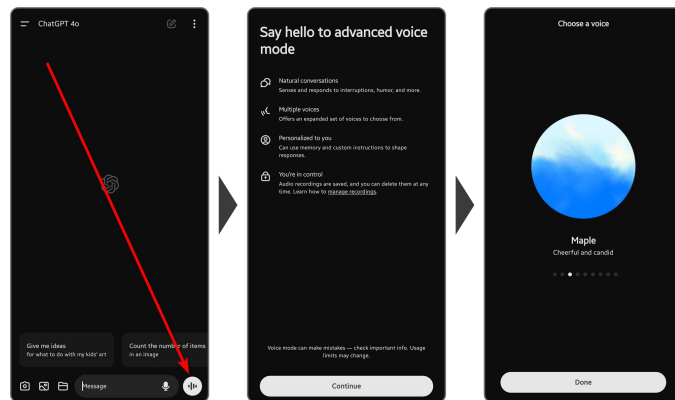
ChatGPT 4o

Give me ideas
for what to do with my kids' art

Count the number of items
in an image

Message

Say hello to advanced voice mode

Natural conversations
Senses and responds to interruptions, humor, and more.

Multiple voices
Offers an expanded set of voices to choose from.

Personalized to you
Can use memory and custom instructions to shape responses.

You're in control
Audio recordings are saved, and you can delete them at any time. Learn how to manage recordings.

Voice mode can make mistakes — check important info. Usage limits may change.

Continue

Choose a voice

Maple
Cheerful and candid

Done